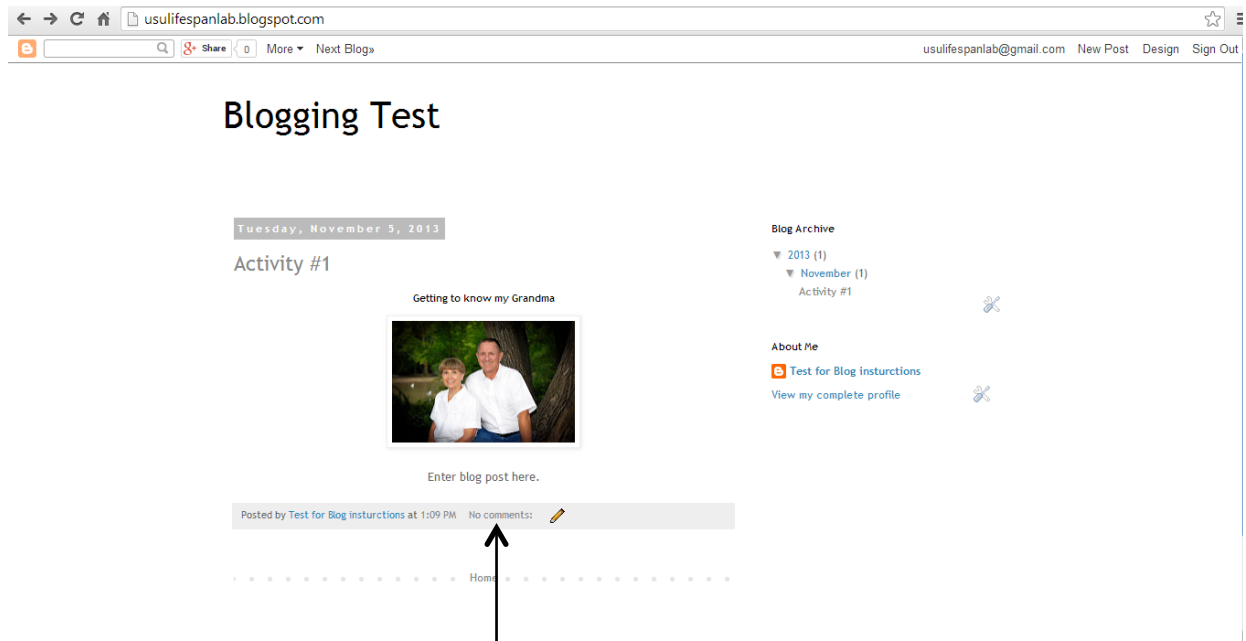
usulifespanlab.blogspot.com

Share 0 More Next Blog» usulifespanlab@gmail.com New Post Design Sign Out

Blogging Test

Tuesday, November 5, 2013

Activity #1

Getting to know my Grandma

Enter blog post here.

Posted by Test for Blog insturctions at 1:09 PM No comments:

Home

Blog Archive

▼ 2013 (1)
▼ November (1)
Activity #1

About Me

Test for Blog insturctions
View my complete profile